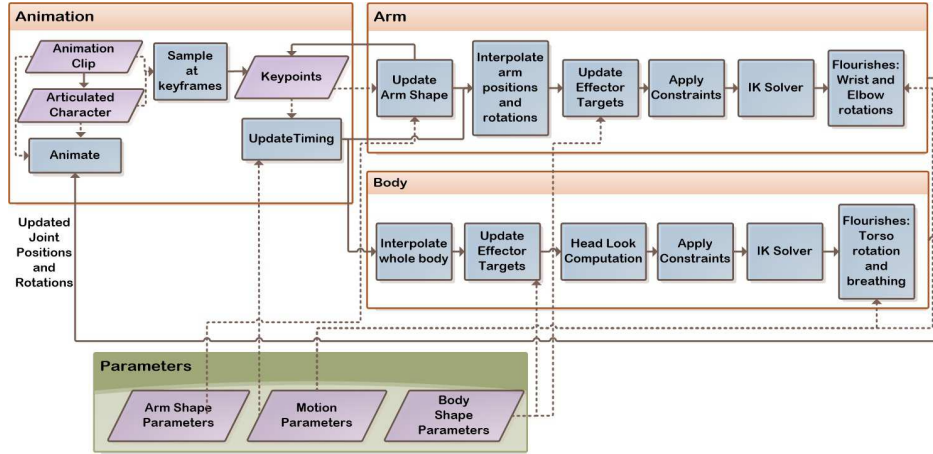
Animation

Animation Clip

Articulated Character

Animate

Sample at keyframes

Keypoints

UpdateTiming

Arm

Update Arm Shape

Interpolate arm positions and rotations

Update Effector Targets

Apply Constraints

IK Solver

Flourishes: Wrist and Elbow rotations

Body

Interpolate whole body

Update Effector Targets

Head Look Computation

Apply Constraints

IK Solver

Flourishes: Torso rotation and breathing

Updated Joint Positions and Rotations

Parameters

Arm Shape Parameters

Motion Parameters

Body Shape Parameters